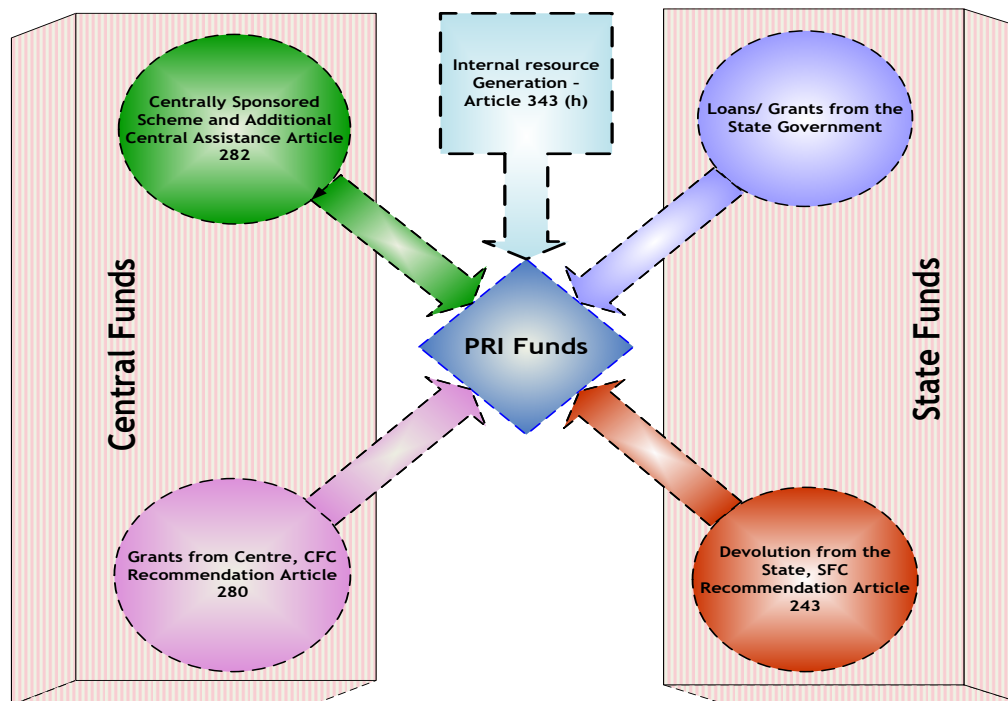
Centrally Sponsored Scheme and Additional Central Assistance Article 282

Internal resource Generation – Article 343 (h)

Loans/ Grants from the State Government

Central Funds

PRI Funds

State Funds

Grants from Centre, CFC Recommendation Article 280

Devolution from the State, SFC Recommendation Article 243